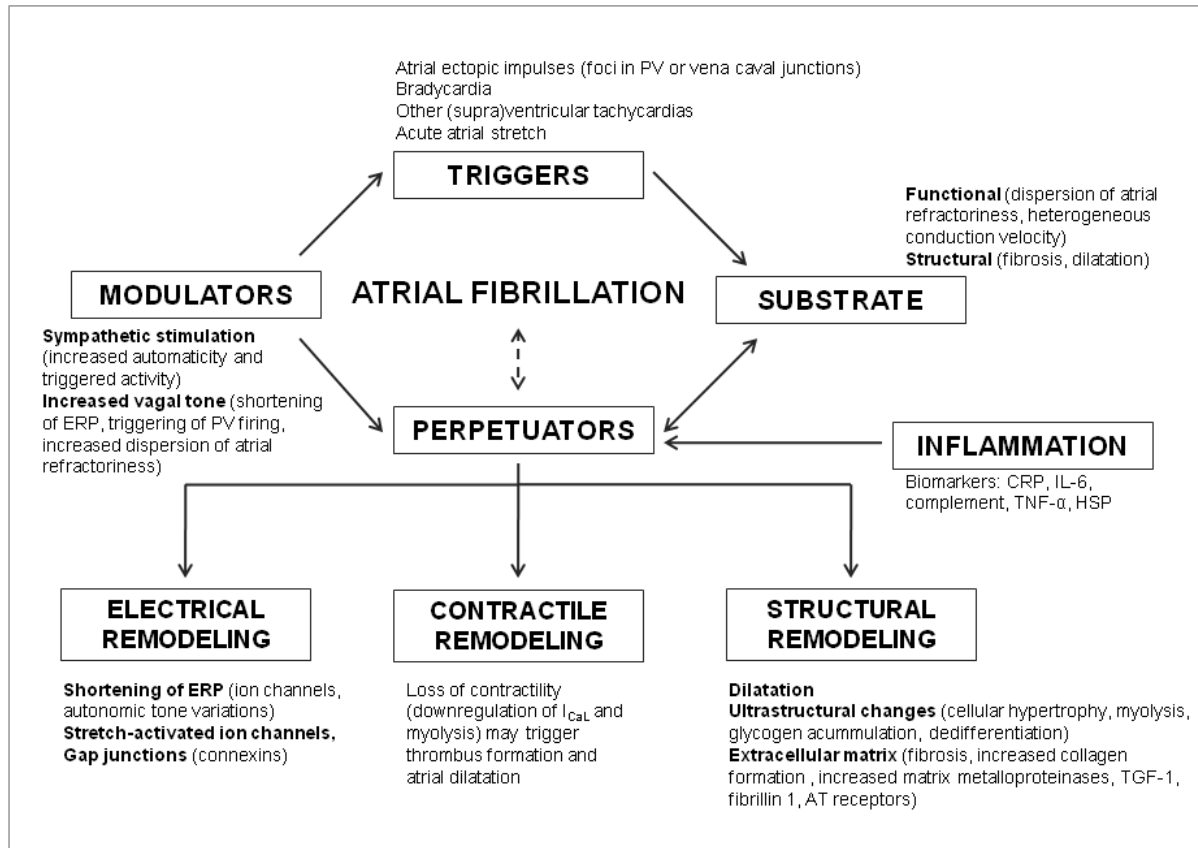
Atrial ectopic impulses (foci in PV or vena caval junctions)
Bradycardia
Other (supra)ventricular tachycardias
Acute atrial stretch

TRIGGERS

Functional (dispersion of atrial refractoriness, heterogeneous conduction velocity)
Structural (fibrosis, dilatation)

MODULATORS

ATRIAL FIBRILLATION

SUBSTRATE

Sympathetic stimulation (increased automaticity and triggered activity)
Increased vagal tone (shortening of ERP, triggering of PV firing, increased dispersion of atrial refractoriness)

PERPETUATORS

INFLAMMATION

Biomarkers: CRP, IL-6, complement, TNF-α, HSP

ELECTRICAL REMODELING

CONTRACTILE REMODELING

STRUCTURAL REMODELING

Shortening of ERP (ion channels, autonomic tone variations)
Stretch-activated ion channels,
Gap junctions (connexins)

Loss of contractility (downregulation of $I_{CaL}$ and myolysis) may trigger thrombus formation and atrial dilatation

Dilatation
Ultrastructural changes (cellular hypertrophy, myolysis, glycogen acummulation, dedifferentiation)
Extracellular matrix (fibrosis, increased collagen formation , increased matrix metalloproteinases, TGF-1, fibrillin 1, AT receptors)